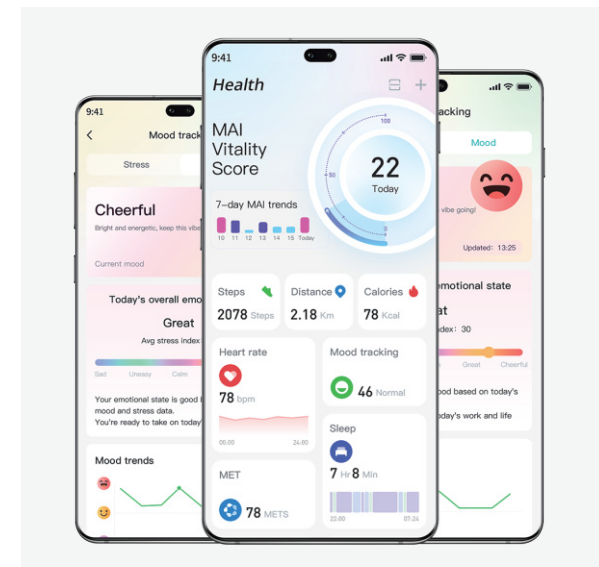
9:41

Mood track

Stress

Cheerful
Bright and energetic, keep this vibe

Current mood

Today's overall emo

Great

Avg stress index

Sad Uneasy Calm

Your emotional state is good l mood and stress data. You're ready to take on today'

Mood trends

9:41

Health

MAI Vitality Score

100

50

0

22
Today

7-day MAI trends

10 11 12 13 14 15 Today

Steps
2078 Steps

Distance
2.18 Km

Calories
78 Kcal

Heart rate
78 bpm

06:00 24:00

Mood tracking
46 Normal

Sleep
7 Hr 8 Min

22:00 07:24

MET
78 METS

acking

Mood

vibe going!

Updated: 13:25

emotional state

at

ndex: 30

Great Cheerful

ood based on today's

oday's work and life